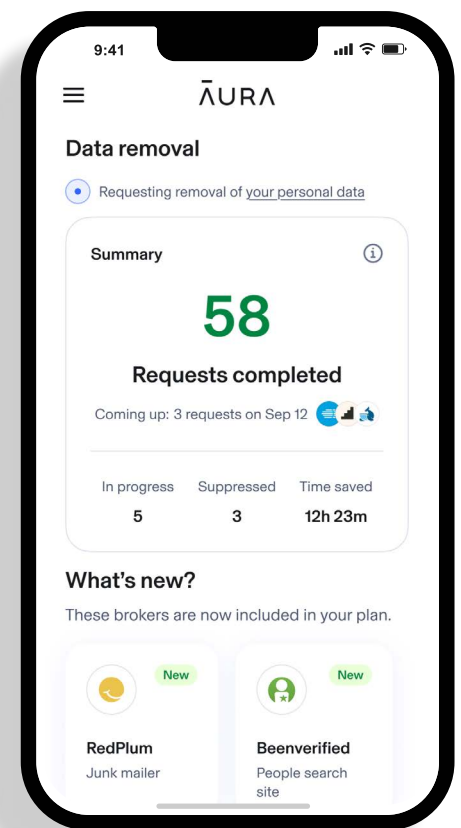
9:41

ĀURA

Data removal

Requesting removal of your personal data

Summary

58

Requests completed

Coming up: 3 requests on Sep 12

| In progress | Suppressed | Time saved |
|---|---|---|
| 5 | 3 | 12h 23m |

What's new?

These brokers are now included in your plan.

New

RedPlum

Junk mailer

New

Beenverified

People search site